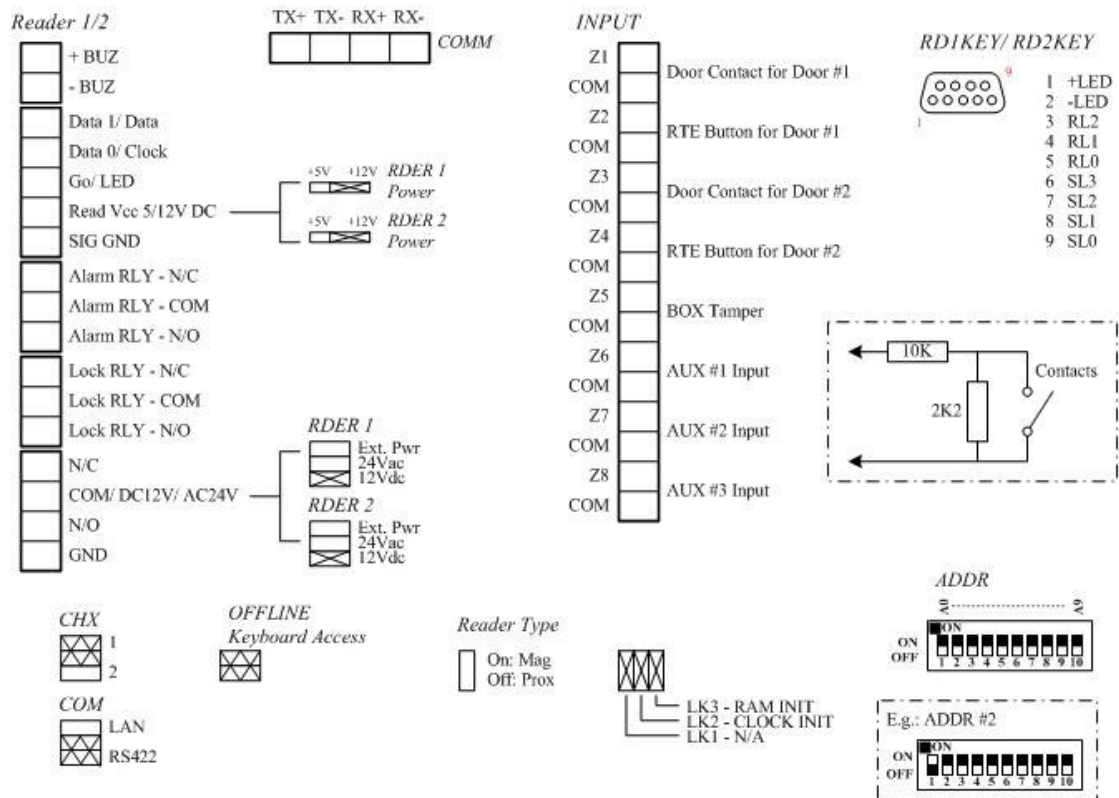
Reader 1/2

+ BUZ
- BUZ
Data 1/ Data
Data 0/ Clock
Go/ LED
Read Vcc 5/12V DC
SIG GND
Alarm RLY - N/C
Alarm RLY - COM
Alarm RLY - N/O
Lock RLY - N/C
Lock RLY - COM
Lock RLY - N/O
N/C
COM/ DC12V/ AC24V
N/O
GND

TX+ TX- RX+ RX-
COMM

+5V +12V RDER 1 Power
+5V +12V RDER 2 Power

RDER 1
Ext. Pwr
24Vac
12Vdc

RDER 2
Ext. Pwr
24Vac
12Vdc

INPUT

| | |
|---|---|
| Z1 | Door Contact for Door #1 |
| COM | |
| Z2 | RTE Button for Door #1 |
| COM | |
| Z3 | Door Contact for Door #2 |
| COM | |
| Z4 | RTE Button for Door #2 |
| COM | |
| Z5 | BOX Tamper |
| COM | |
| Z6 | AUX #1 Input |
| COM | |
| Z7 | AUX #2 Input |
| COM | |
| Z8 | AUX #3 Input |
| COM | |

RD1KEY/ RD2KEY
9
1
1 +LED
2 -LED
3 RL2
4 RL1
5 RL0
6 SL3
7 SL2
8 SL1
9 SL0

10K
2K2
Contacts

CHX
1
2

OFFLINE
Keyboard Access

Reader Type
On: Mag
Off: Prox

LK3 - RAM INIT
LK2 - CLOCK INIT
LK1 - N/A

COM
LAN
RS422

ADDR
A0 A9
ON
ON
OFF
1 2 3 4 5 6 7 8 9 10

E.g.: ADDR #2
ON
ON
OFF
1 2 3 4 5 6 7 8 9 10